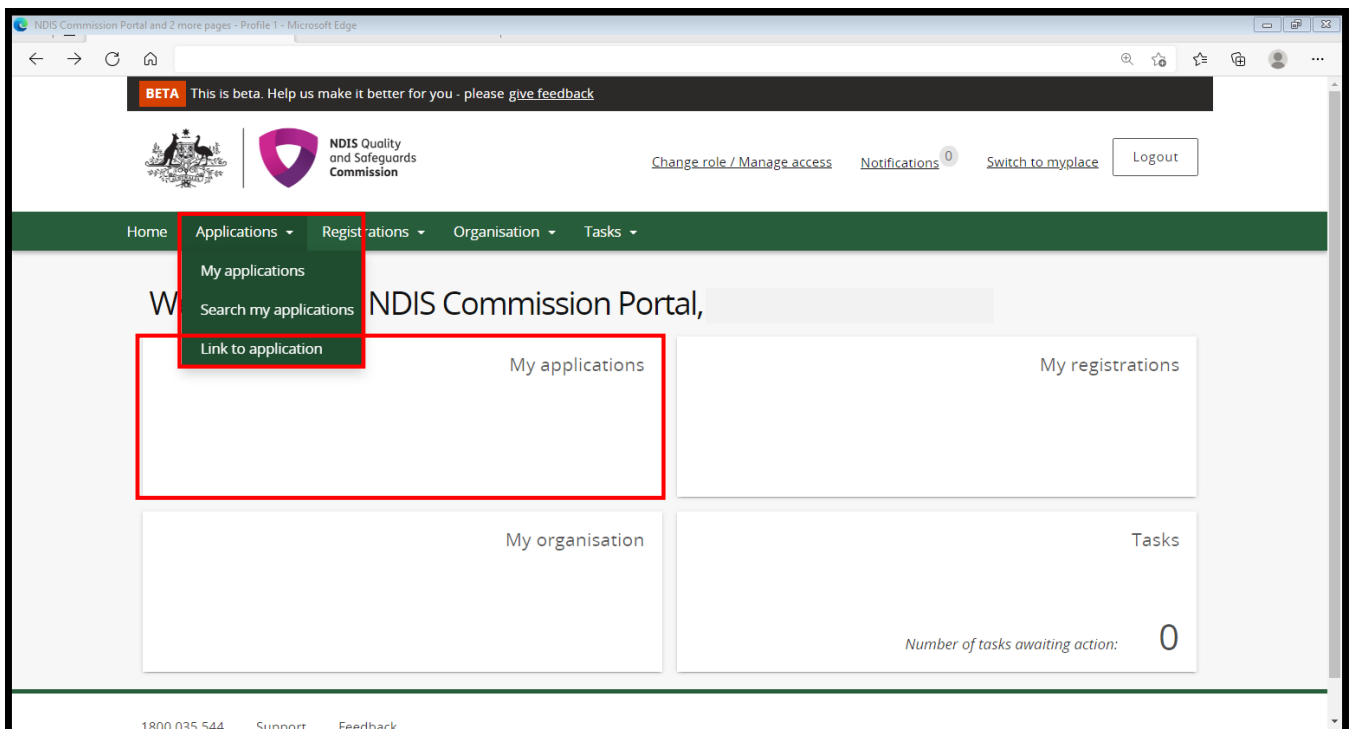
NDIS Commission Portal and 2 more pages - Profile 1 - Microsoft Edge

BETA This is beta. Help us make it better for you - please give feedback

NDIS Quality and Safeguards Commission

Change role / Manage access Notifications 0 Switch to myplace Logout

Home Applications Registrations Organisation Tasks

My applications
Search my applications
Link to application

W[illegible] NDIS Commission Portal,

My applications

My registrations

My organisation

Tasks

Number of tasks awaiting action: 0

1800 035 544 Support Feedback